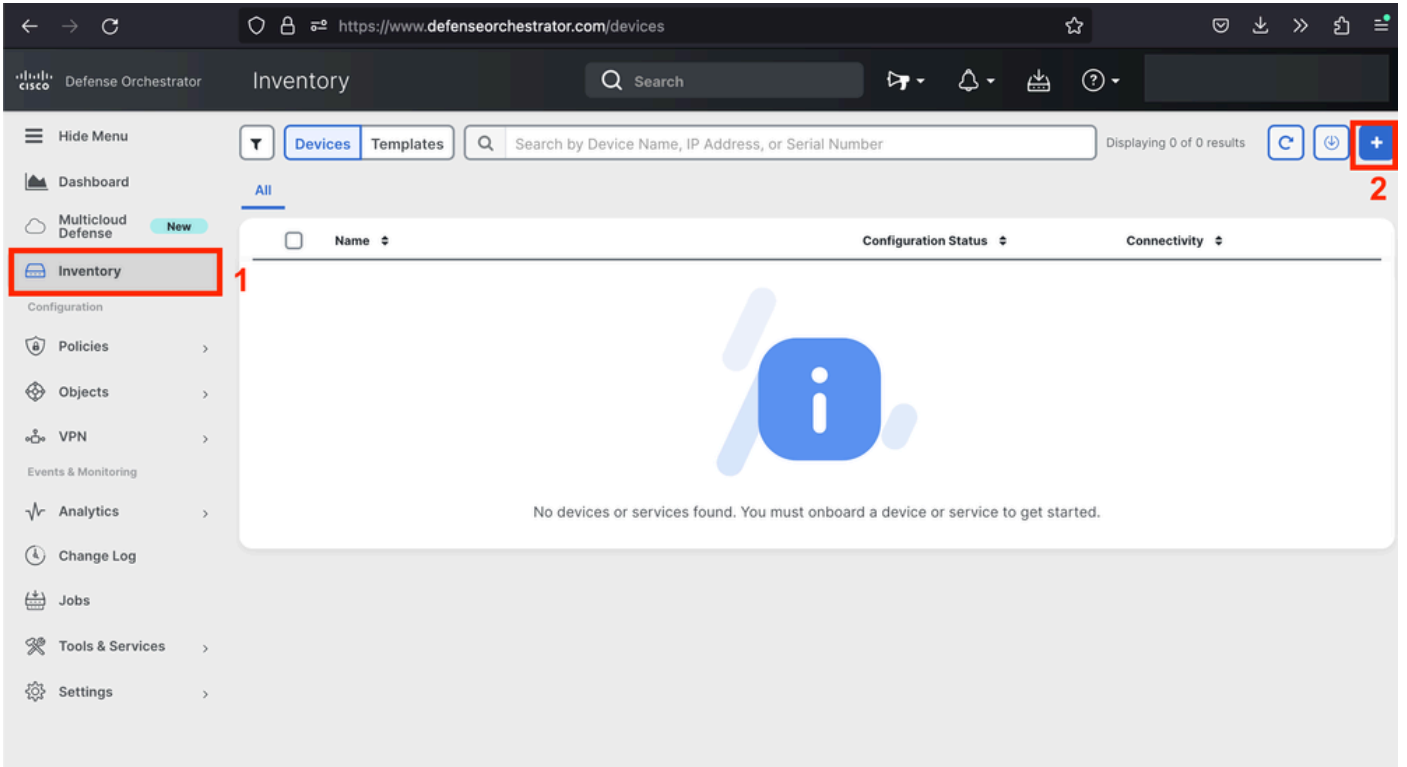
https://www.defenseorchestrator.com/devices

cisco Defense Orchestrator

Inventory

Search

Hide Menu

Dashboard

Multicloud Defense New

Inventory

1

Configuration

Policies

Objects

VPN

Events & Monitoring

Analytics

Change Log

Jobs

Tools & Services

Settings

Devices Templates

Search by Device Name, IP Address, or Serial Number

Displaying 0 of 0 results

+

2

All

| Name | Configuration Status | Connectivity |
|---|---|---|

No devices or services found. You must onboard a device or service to get started.